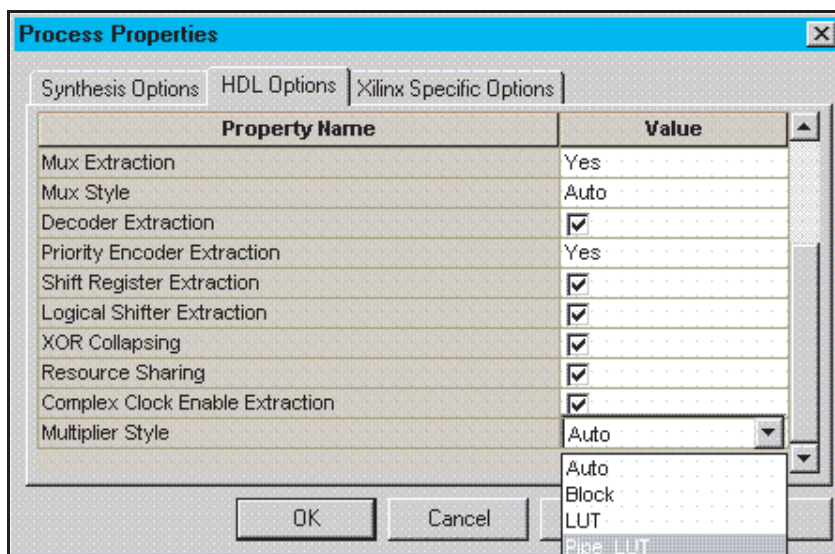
Process Properties

Synthesis Options | HDL Options | Xilinx Specific Options

| Property Name | Value |
|---|---|
| Mux Extraction | Yes |
| Mux Style | Auto |
| Decoder Extraction | ☑ |
| Priority Encoder Extraction | Yes |
| Shift Register Extraction | ☑ |
| Logical Shifter Extraction | ☑ |
| XOR Collapsing | ☑ |
| Resource Sharing | ☑ |
| Complex Clock Enable Extraction | ☑ |
| Multiplier Style | Auto |

Auto
Block
LUT
Pipe_LUT

OK
Cancel